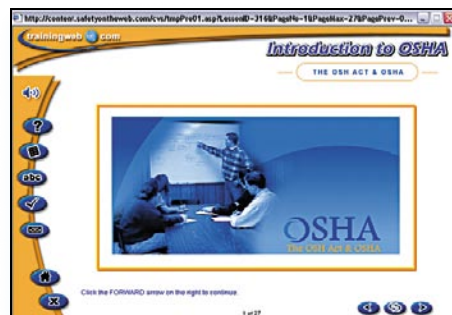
http://content.safetyontheweb.com/cvs/tmpPrev01.asp?LessonID=316&PageNo=1&PageMax=27&PagePrev=0...

trainingweb com

Introduction to OSHA

THE OSH ACT & OSHA

abc

OSHA

The OSH Act & OSHA

Click the FORWARD arrow on the right to continue.

1 of 27